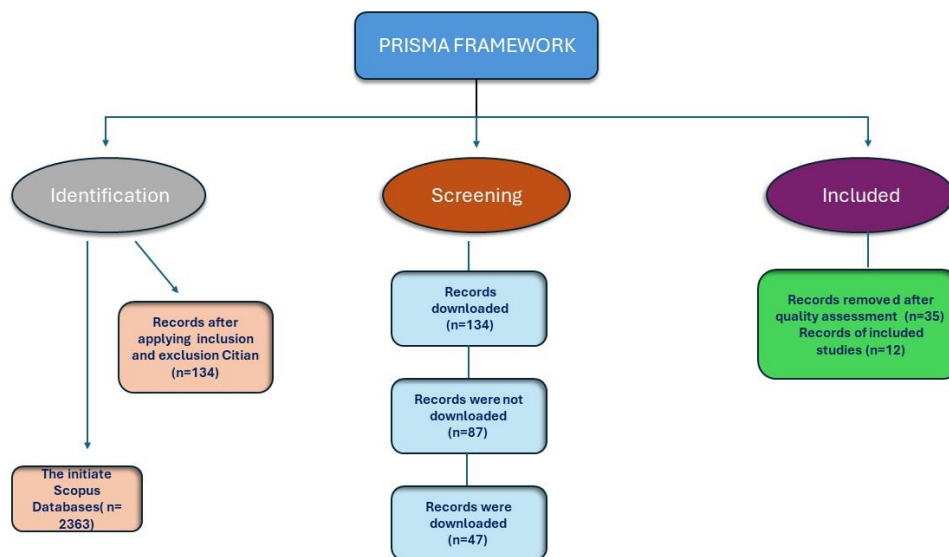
PRISMA FRAMEWORK

Identification

Records after applying inclusion and exclusion Citian (n=134)

The initiate Scopus Databases( n= 2363)

Screening

Records downloaded (n=134)

Records were not downloaded (n=87)

Records were downloaded (n=47)

Included

Records remove d after quality assessment (n=35)
Records of included studies (n=12)